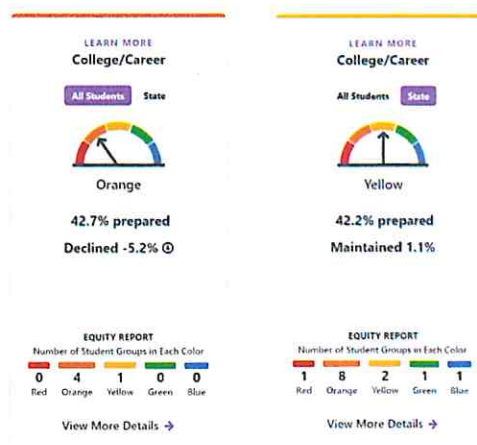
LEARN MORE
College/Career

All Students State

Orange

42.7% prepared

Declined -5.2%

EQUITY REPORT
Number of Student Groups in Each Color

| 0 | 4 | 1 | 0 | 0 |
|---|---|---|---|---|
| Red | Orange | Yellow | Green | Blue |

View More Details →

LEARN MORE
College/Career

All Students State

Yellow

42.2% prepared

Maintained 1.1%

EQUITY REPORT
Number of Student Groups in Each Color

| 1 | 8 | 2 | 1 | 1 |
|---|---|---|---|---|
| Red | Orange | Yellow | Green | Blue |

View More Details →